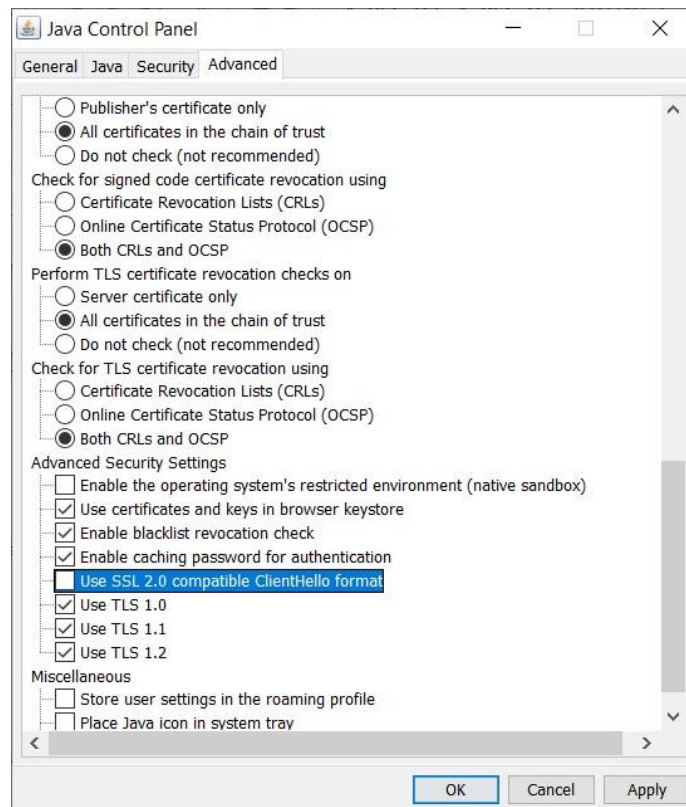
Java Control Panel

General Java Security Advanced

Publisher's certificate only
All certificates in the chain of trust
Do not check (not recommended)
Check for signed code certificate revocation using
Certificate Revocation Lists (CRLs)
Online Certificate Status Protocol (OCSP)
Both CRLs and OCSP
Perform TLS certificate revocation checks on
Server certificate only
All certificates in the chain of trust
Do not check (not recommended)
Check for TLS certificate revocation using
Certificate Revocation Lists (CRLs)
Online Certificate Status Protocol (OCSP)
Both CRLs and OCSP
Advanced Security Settings
Enable the operating system's restricted environment (native sandbox)
Use certificates and keys in browser keystore
Enable blacklist revocation check
Enable caching password for authentication
Use SSL 2.0 compatible ClientHello format
Use TLS 1.0
Use TLS 1.1
Use TLS 1.2
Miscellaneous
Store user settings in the roaming profile
Place Java icon in system tray

OK Cancel Apply